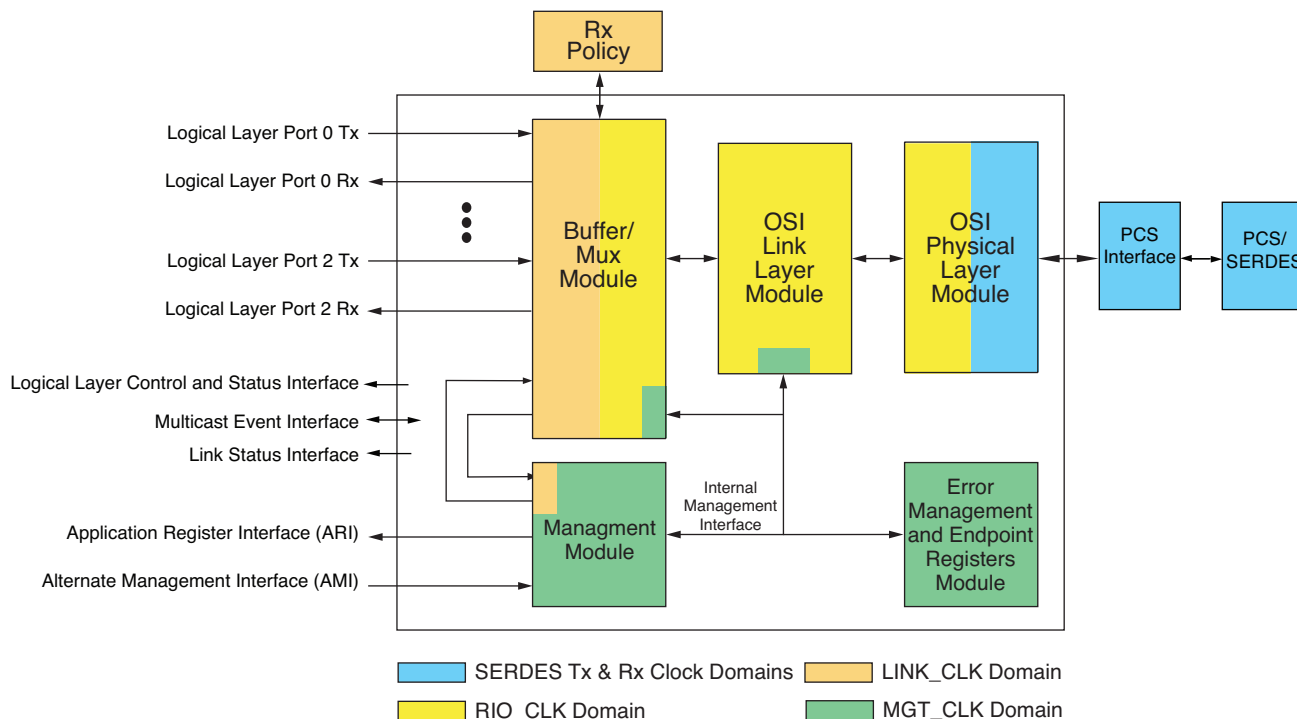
Rx Policy

Logical Layer Port 0 Tx

Logical Layer Port 0 Rx

Logical Layer Port 2 Tx

Logical Layer Port 2 Rx

Logical Layer Control and Status Interface

Multicast Event Interface

Link Status Interface

Application Register Interface (ARI)

Alternate Management Interface (AMI)

Buffer/ Mux Module

OSI Link Layer Module

OSI Physical Layer Module

PCS Interface

PCS/ SERDES

Internal Management Interface

Managment Module

Error Management and Endpoint Registers Module

SERDES Tx & Rx Clock Domains

LINK_CLK Domain

RIO_CLK Domain

MGT_CLK Domain